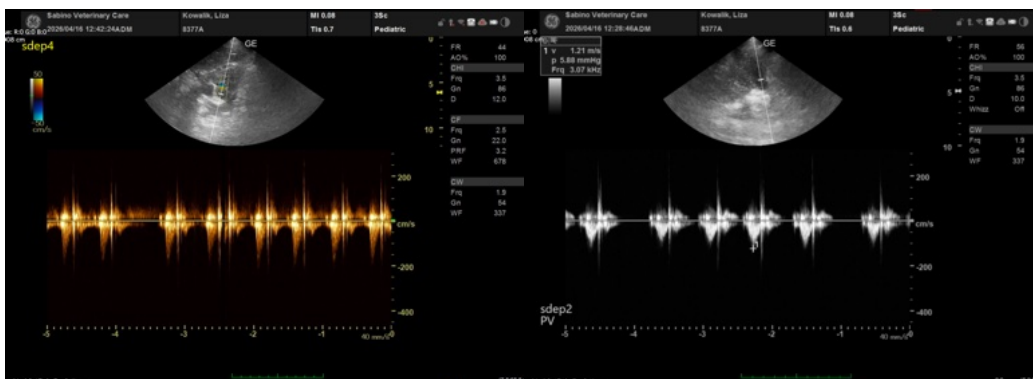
Sabino Veterinary Care
2026/04/16 12:42:24ADM
Kowalik, Liza
8377A
MI 0.08
TIs 0.7
3Sc
Pediatric

sdep4
GE
50
-50
cm/s

FR 44
AO% 100
CHI
Frq 3.5
Gn 86
D 12.0
CF
Frq 2.5
Gn 22.0
PRF 3.2
WF 678
CW
Frq 1.9
Gn 54
WF 337

0
5
10

200
cm/s
-200
-400
-5 -4 -3 -2 -1 0
40 mm/s

Sabino Veterinary Care
2026/04/16 12:26:46ADM
Kowalik, Liza
8377A
MI 0.08
TIs 0.6
3Sc
Pediatric

1 v 1.21 m/s
p 5.88 mmHg
Frq 3.07 kHz
GE

FR 56
AO% 100
CHI
Frq 3.5
Gn 86
D 10.0
Whizz Off
CW
Frq 1.9
Gn 54
WF 337

0
5
10

200
cm/s
-200
-400
sdep2
PV
-5 -4 -3 -2 -1 0
40 mm/s